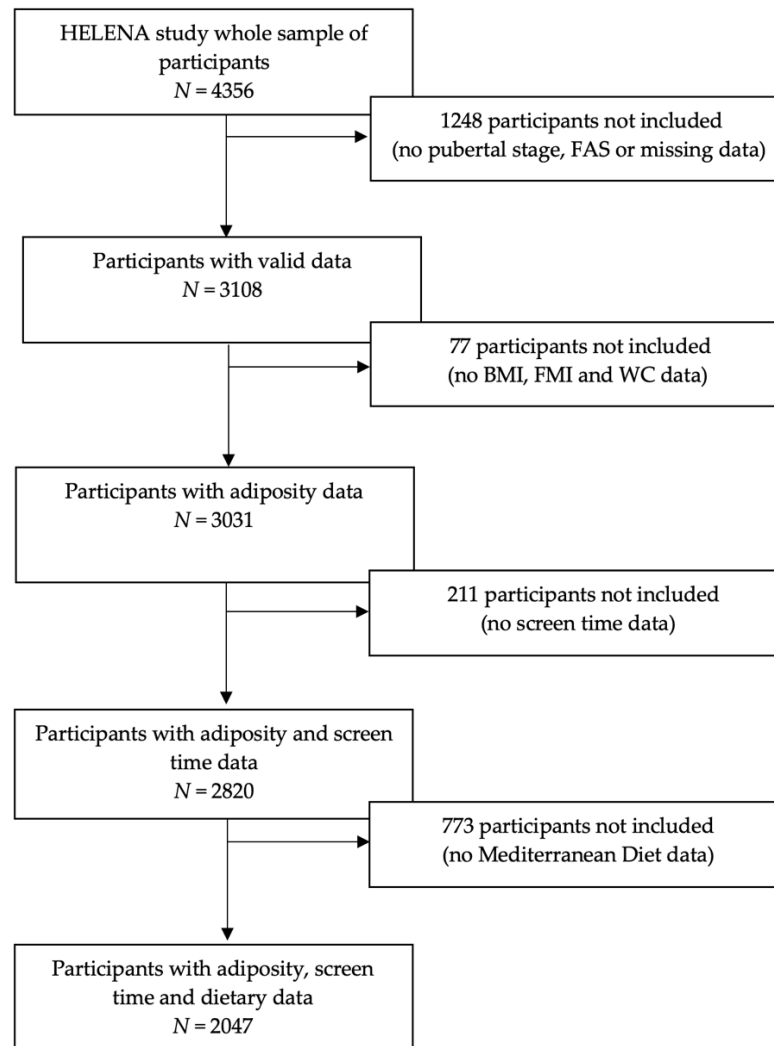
HELENA study whole sample of participants
$N = 4356$

1248 participants not included
(no pubertal stage, FAS or missing data)

Participants with valid data
$N = 3108$

77 participants not included
(no BMI, FMI and WC data)

Participants with adiposity data
$N = 3031$

211 participants not included
(no screen time data)

Participants with adiposity and screen time data
$N = 2820$

773 participants not included
(no Mediterranean Diet data)

Participants with adiposity, screen time and dietary data
$N = 2047$